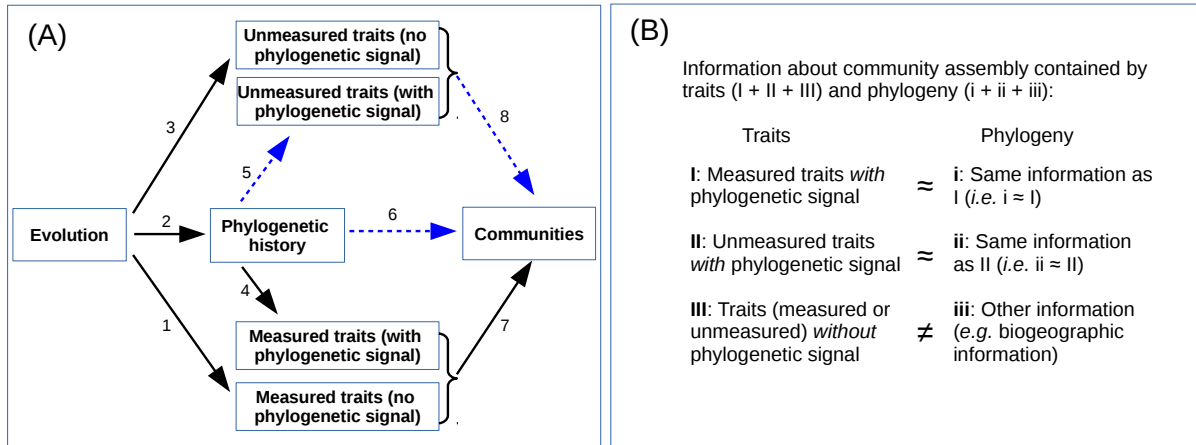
(A)

Unmeasured traits (no phylogenetic signal)

Unmeasured traits (with phylogenetic signal)

3

8

5

Evolution

2

Phylogenetic history

6

Communities

4

1

7

Measured traits (with phylogenetic signal)

Measured traits (no phylogenetic signal)

(B)

Information about community assembly contained by traits (I + II + III) and phylogeny (i + ii + iii):

| Traits | | Phylogeny |
|---|---|---|
| **I**: Measured traits *with* phylogenetic signal | ≈ | **i**: Same information as I (*i.e.* i ≈ I) |
| **II**: Unmeasured traits *with* phylogenetic signal | ≈ | **ii**: Same information as II (*i.e.* ii ≈ II) |
| **III**: Traits (measured or unmeasured) *without* phylogenetic signal | ≠ | **iii**: Other information (*e.g.* biogeographic information) |